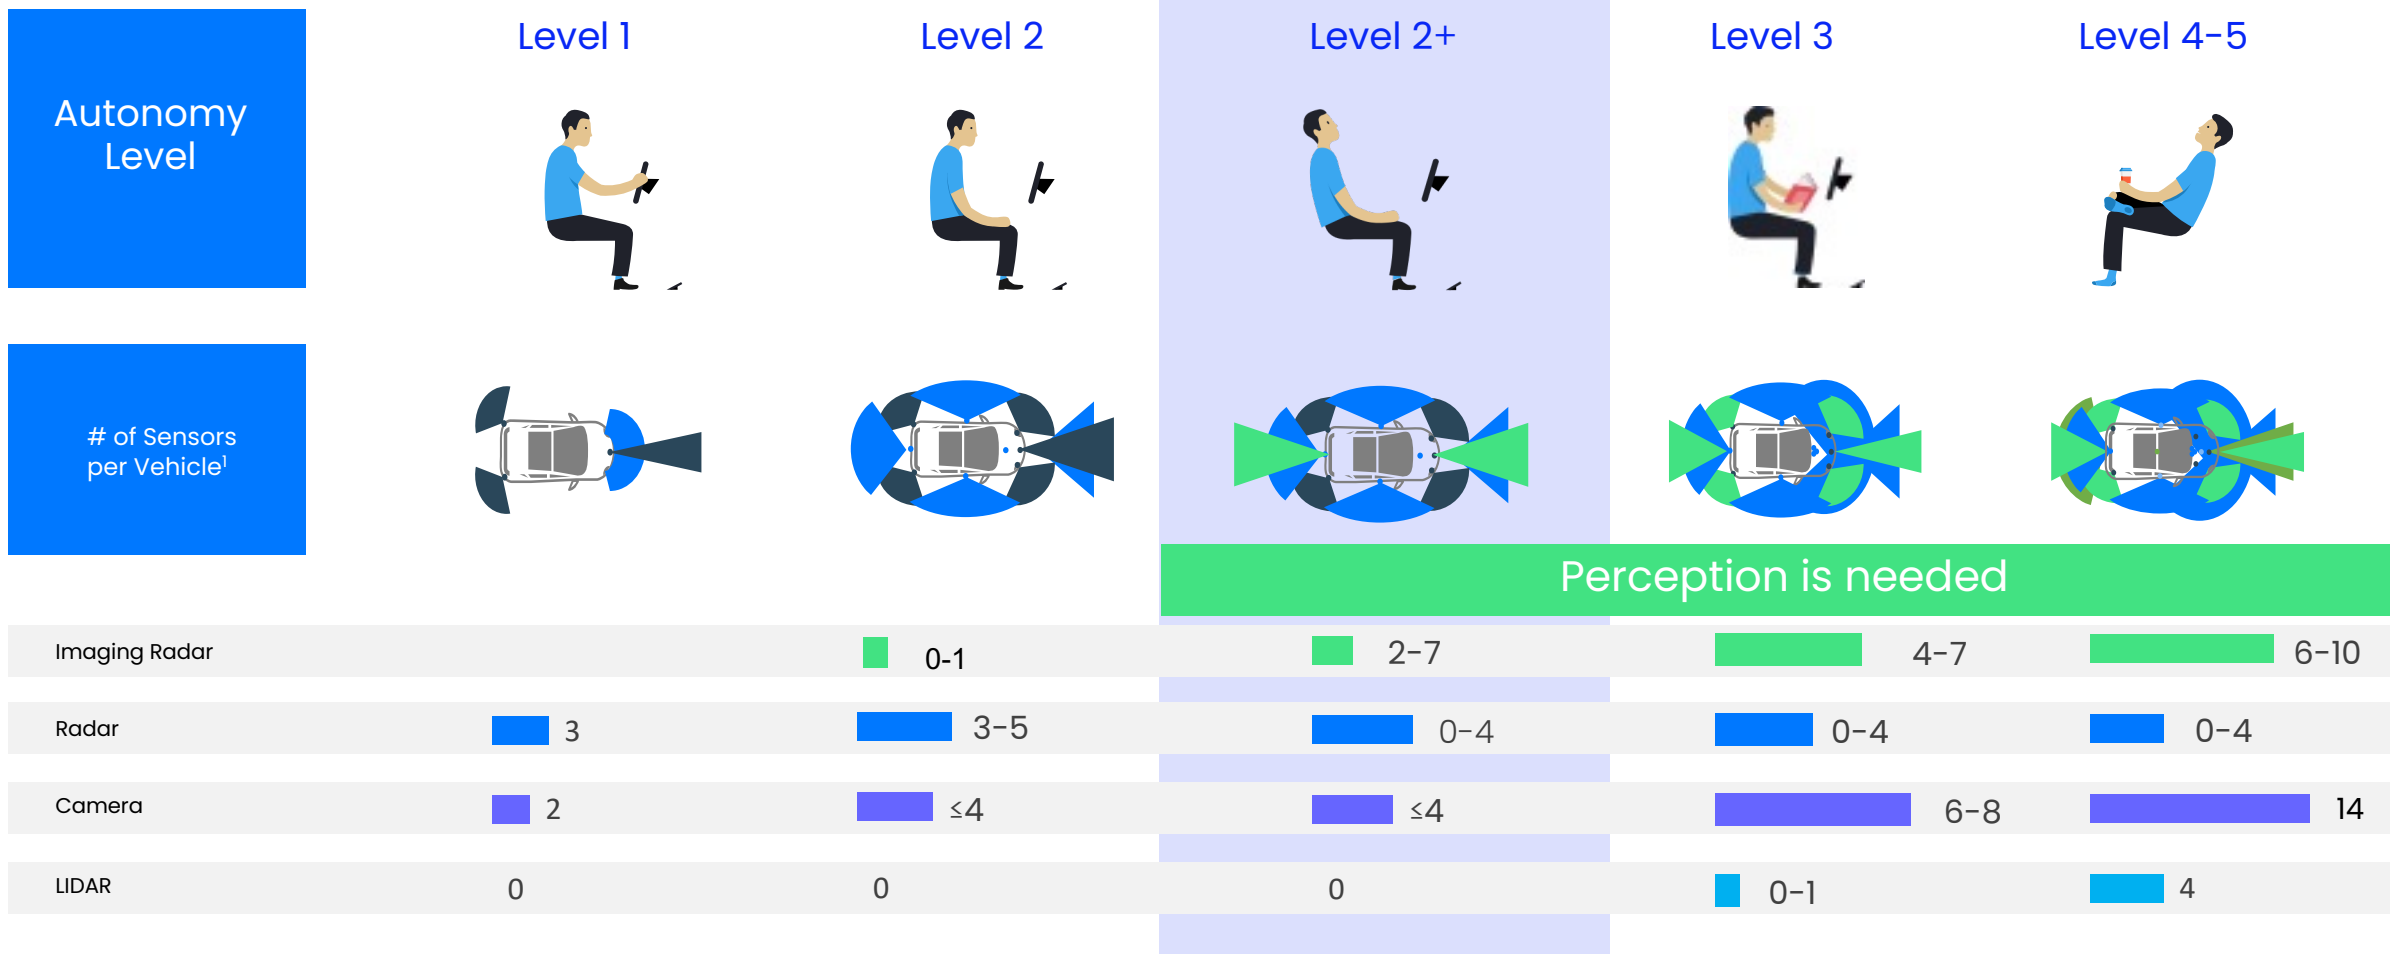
| Autonomy Level | Level 1 | Level 2 | Level 2+ | Level 3 | Level 4-5 |
|---|---|---|---|---|---|
| # of Sensors per Vehicle$^1$ | | | | | |
| | | | Perception is needed | | |
| Imaging Radar | | 0-1 | 2-7 | 4-7 | 6-10 |
| Radar | 3 | 3-5 | 0-4 | 0-4 | 0-4 |
| Camera | 2 | ≤4 | ≤4 | 6-8 | 14 |
| LIDAR | 0 | 0 | 0 | 0-1 | 4 |